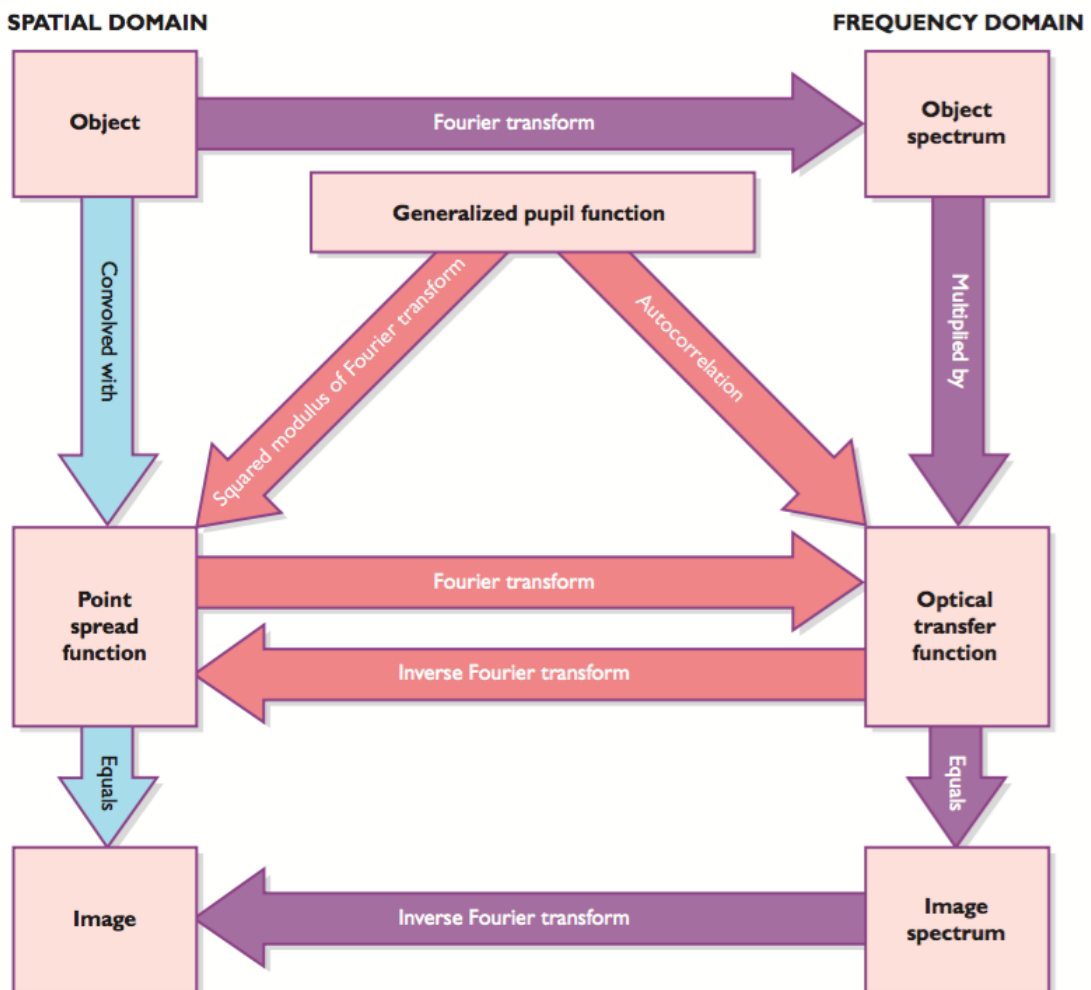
SPATIAL DOMAIN

FREQUENCY DOMAIN

Object

Fourier transform

Object spectrum

Generalized pupil function

Convolved with

Squared modulus of Fourier transform

Autocorrelation

Multiplied by

Point spread function

Fourier transform

Inverse Fourier transform

Optical transfer function

Equals

Equals

Image

Inverse Fourier transform

Image spectrum